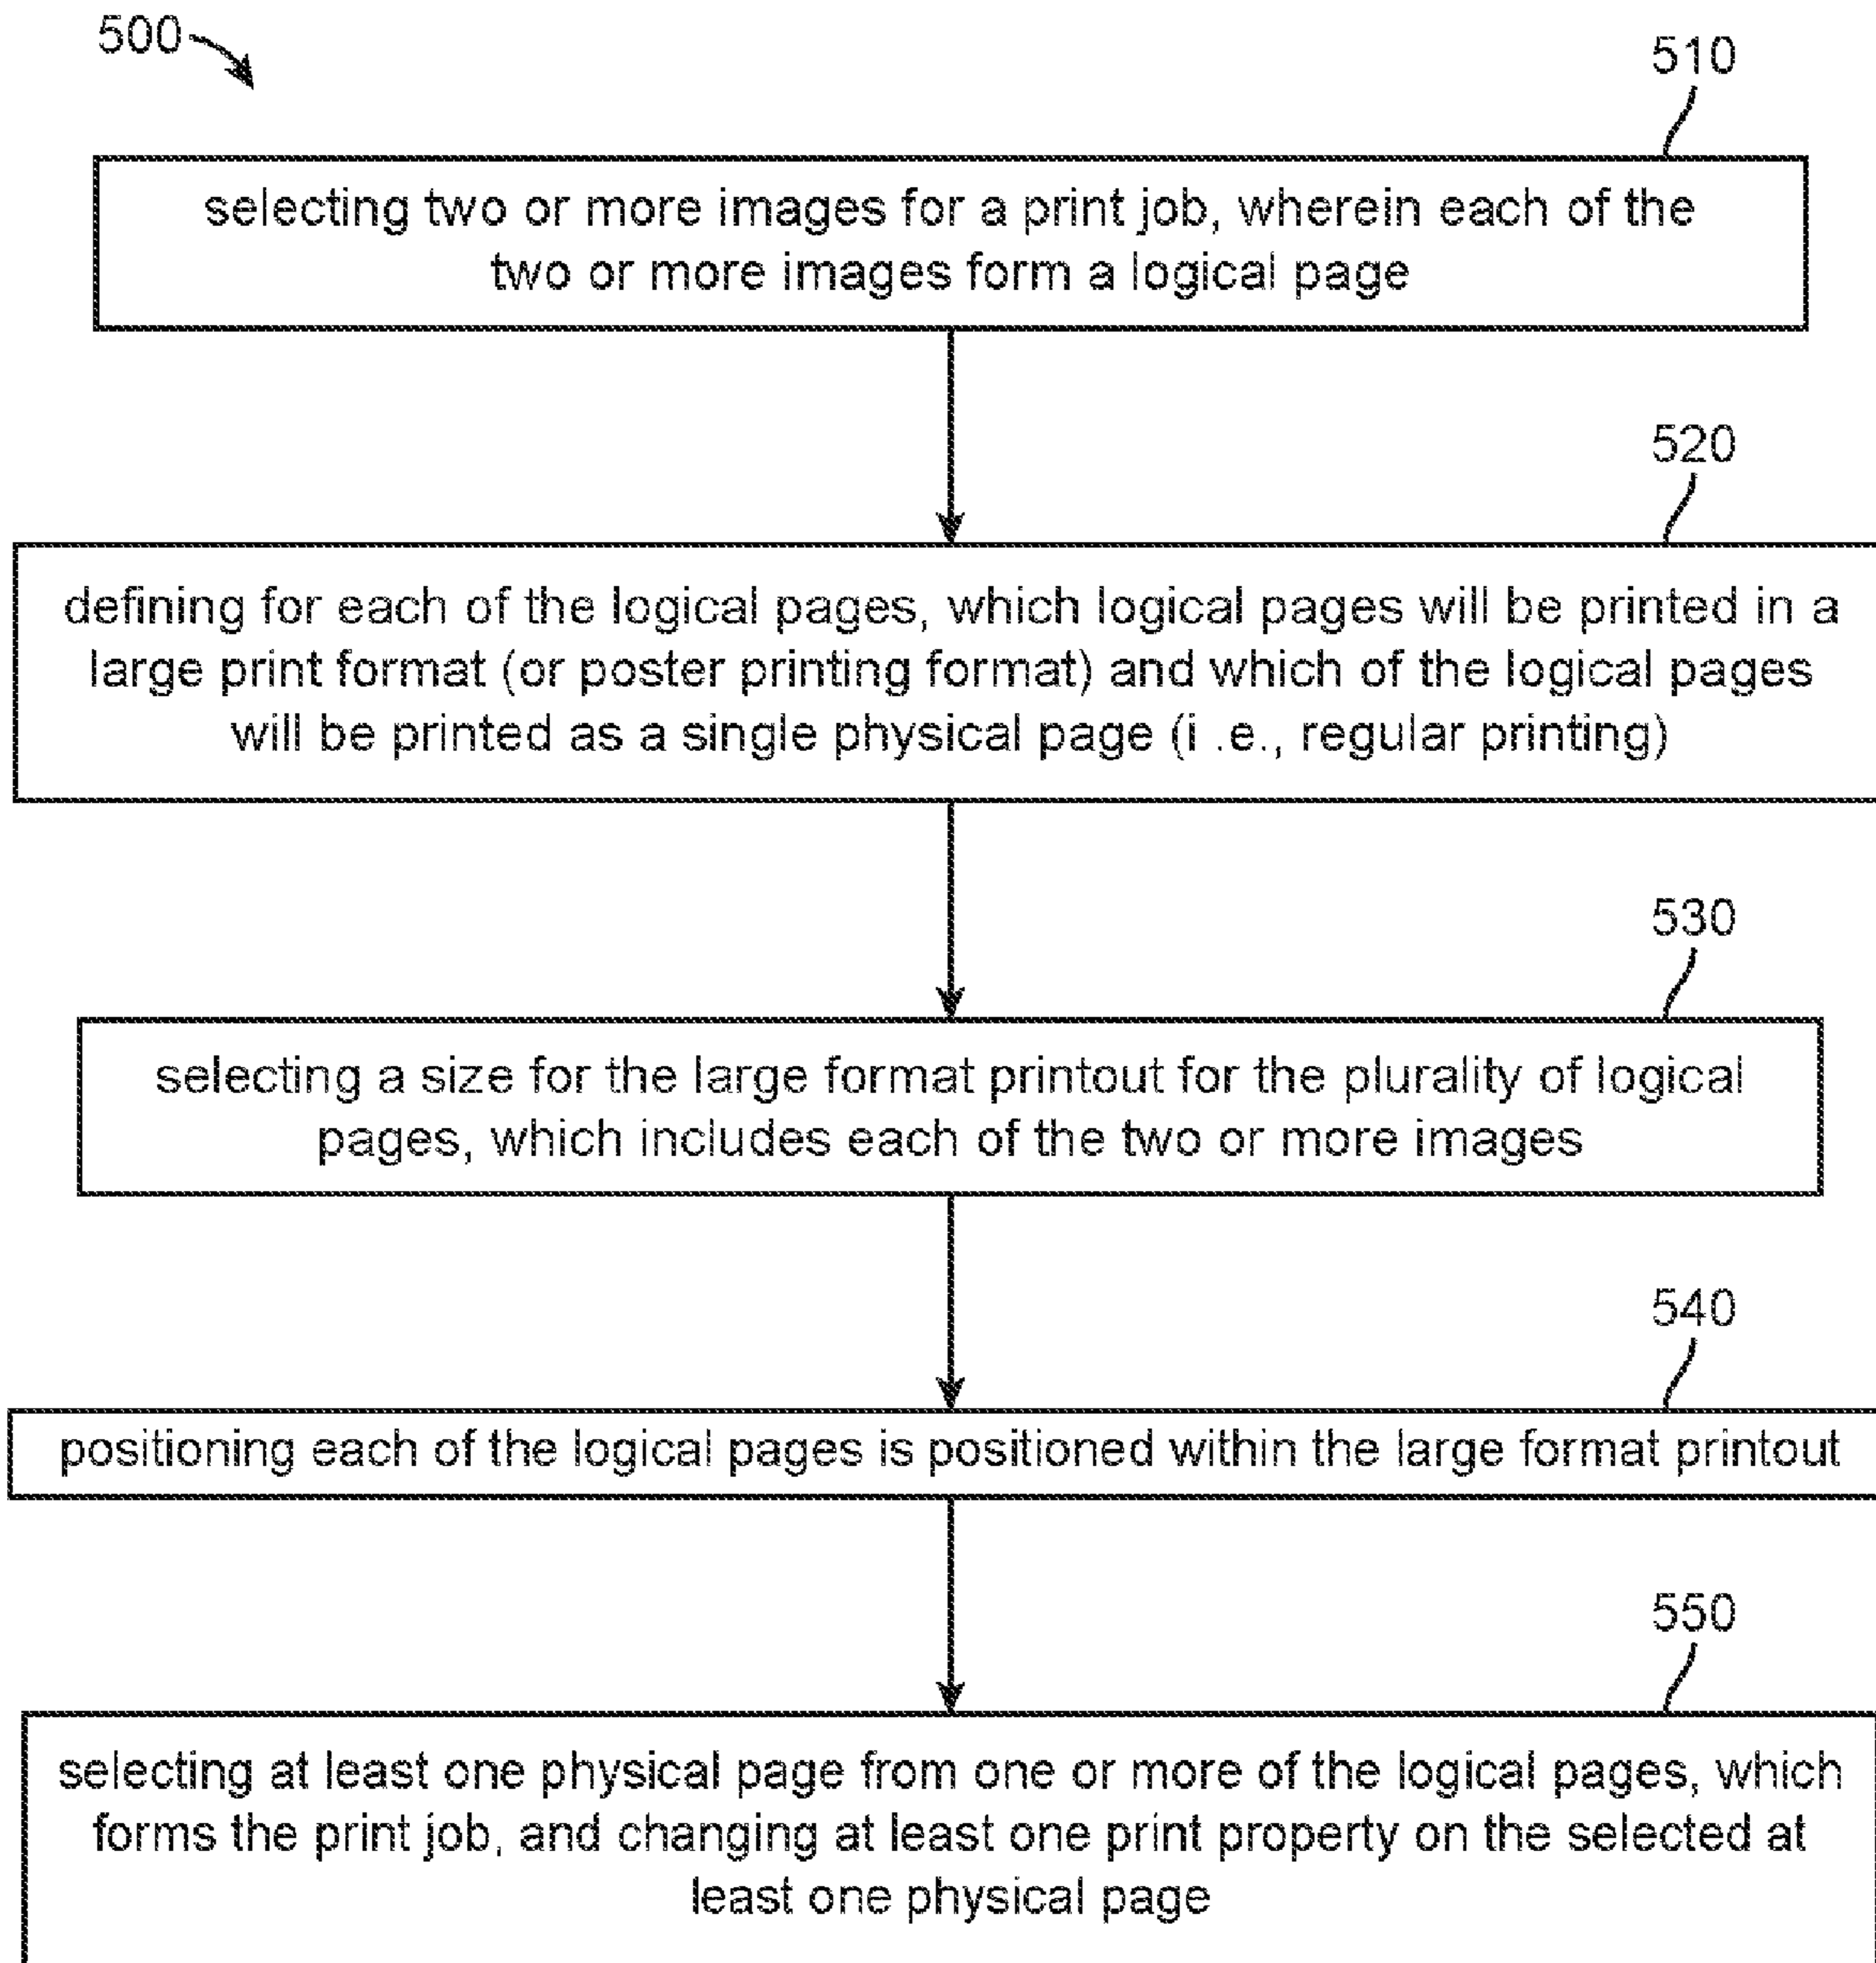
500

510

selecting two or more images for a print job, wherein each of the two or more images form a logical page

520

defining for each of the logical pages, which logical pages will be printed in a large print format (or poster printing format) and which of the logical pages will be printed as a single physical page (i .e., regular printing)

530

selecting a size for the large format printout for the plurality of logical pages, which includes each of the two or more images

540

positioning each of the logical pages is positioned within the large format printout

550

selecting at least one physical page from one or more of the logical pages, which forms the print job, and changing at least one print property on the selected at least one physical page